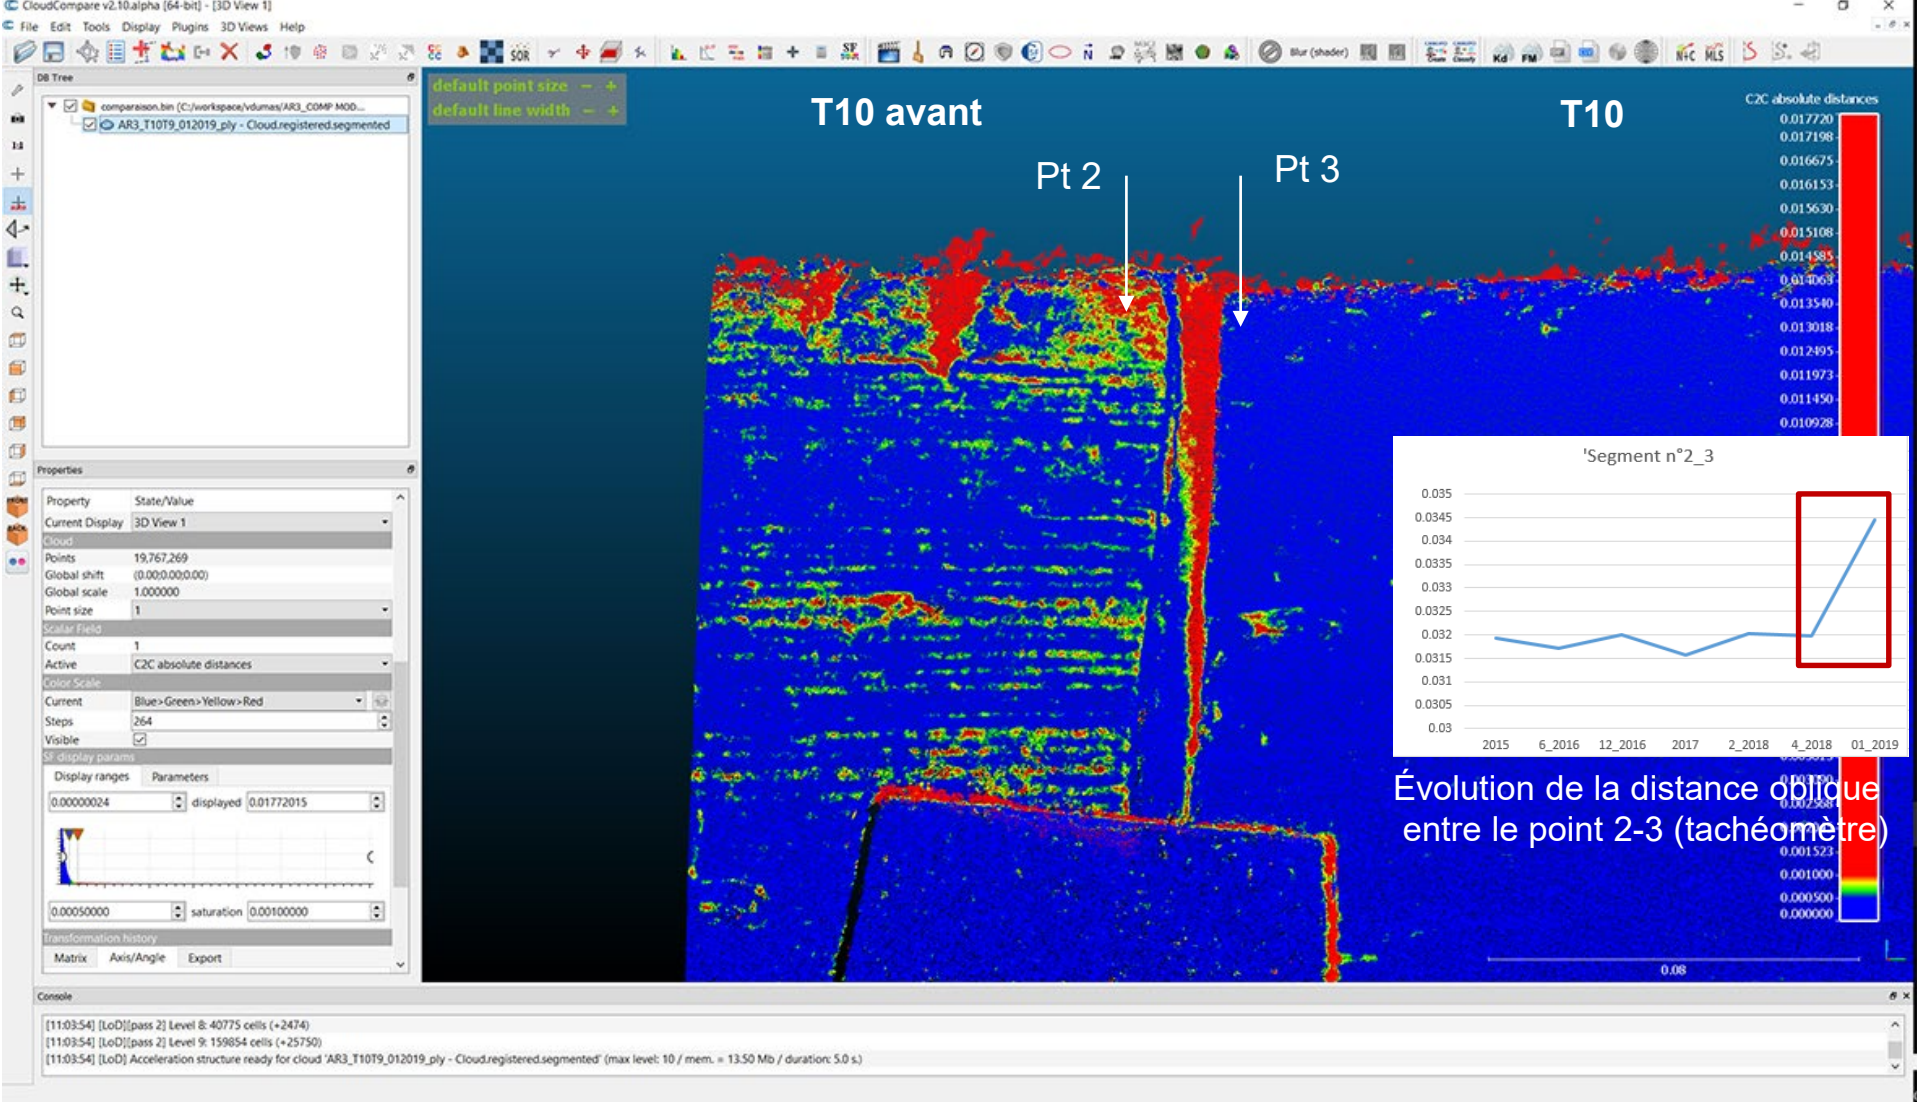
CloudCompare v2.10.alpha [64-bit] - [3D View 1]

File Edit Tools Display Plugins 3D Views Help

SOR

Blur (shader)

DB Tree

comparaison.bin (C:/workspace/vdumas/AR3_COMP MOD...

AR3_T10T9_012019_ply - Cloud.registered.segmented

Properties

| Property | State/Value |
|---|---|
| Current Display | 3D View 1 |
| Cloud | |
| Points | 19,767,269 |
| Global shift | (0.00;0.00;0.00) |
| Global scale | 1.000000 |
| Point size | 1 |
| Scalar Field | |
| Count | 1 |
| Active | C2C absolute distances |
| Color Scale | |
| Current | Blue>Green>Yellow>Red |
| Steps | 264 |
| Visible | |
| SF display params | |

Display ranges Parameters

0.00000024 displayed 0.01772015

0.00050000 saturation 0.00100000

Transformation history

Matrix Axis/Angle Export

default point size − +
default line width − +

T10 avant

T10

Pt 2

Pt 3

C2C absolute distances

0.017720
0.017198
0.016675
0.016153
0.015630
0.015108
0.014585
0.014063
0.013540
0.013018
0.012495
0.011973
0.011450
0.010928

0.001523
0.001000
0.000500
0.000000

'Segment n°2_3

0.035
0.0345
0.034
0.0335
0.033
0.0325
0.032
0.0315
0.031
0.0305
0.03

2015 6_2016 12_2016 2017 2_2018 4_2018 01_2019

Évolution de la distance oblique entre le point 2-3 (tachéomètre)

0.08

Console

[11:03:54] [LoD][pass 2] Level 8: 40775 cells (+2474)
[11:03:54] [LoD][pass 2] Level 9: 159854 cells (+25750)
[11:03:54] [LoD] Acceleration structure ready for cloud 'AR3_T10T9_012019_ply - Cloud.registered.segmented' (max level: 10 / mem. = 13.50 Mb / duration: 5.0 s)